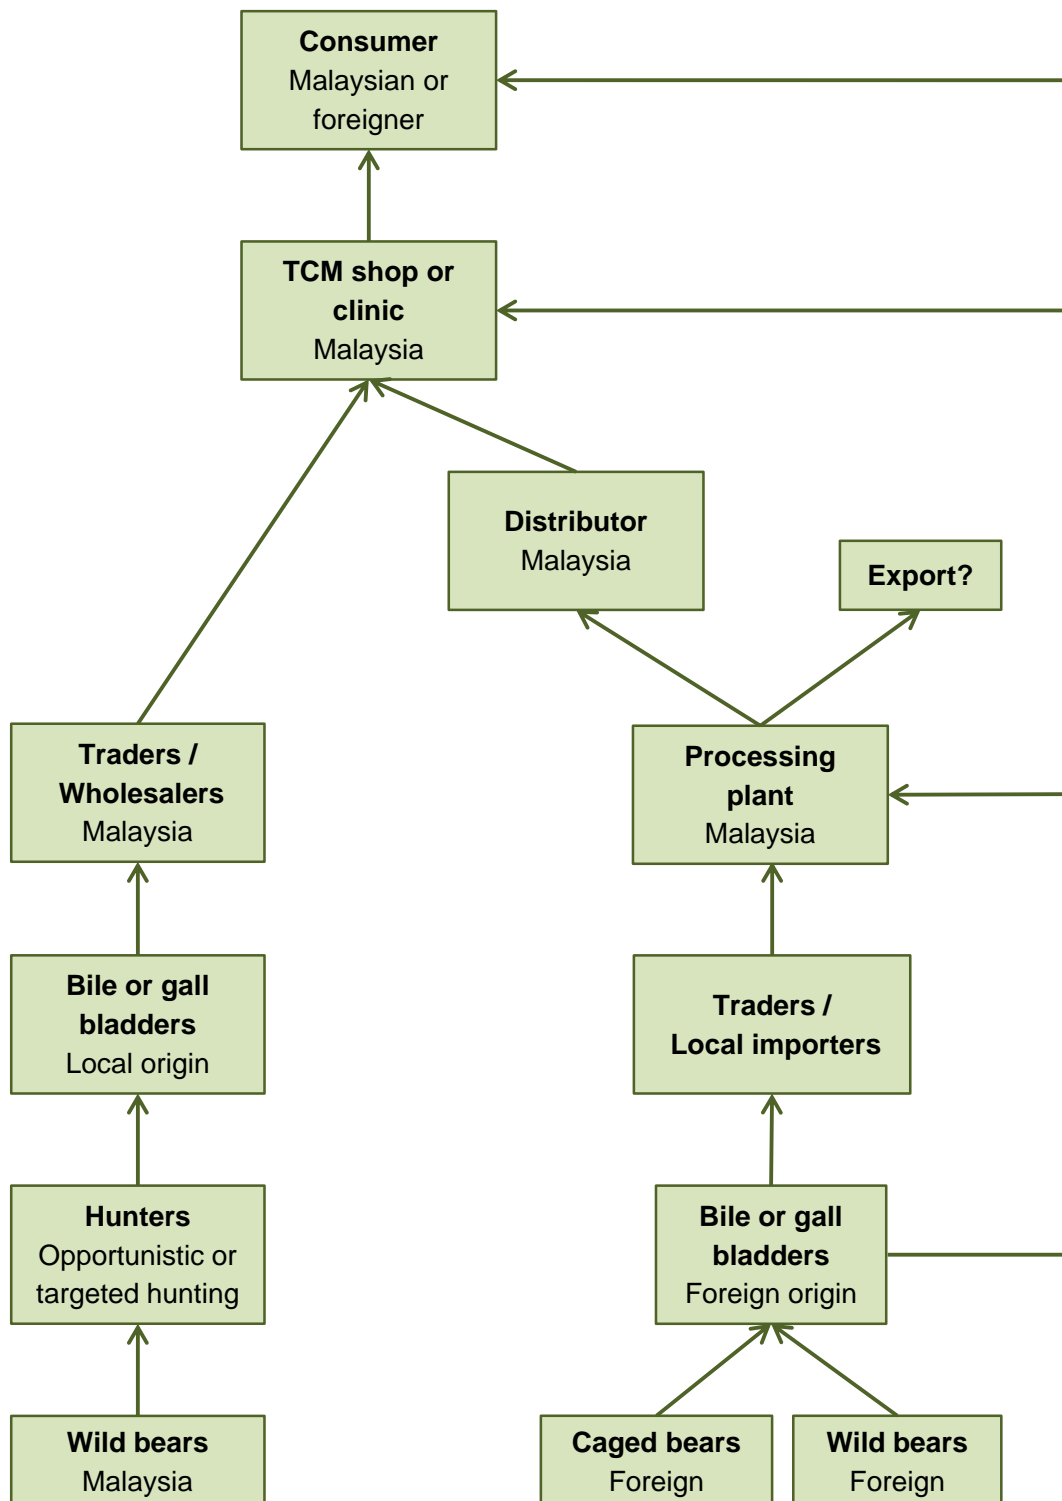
Consumer
Malaysian or foreigner

TCM shop or clinic
Malaysia

Distributor
Malaysia

Export?

Traders / Wholesalers
Malaysia

Processing plant
Malaysia

Bile or gall bladders
Local origin

Traders / Local importers

Hunters
Opportunistic or targeted hunting

Bile or gall bladders
Foreign origin

Wild bears
Malaysia

Caged bears
Foreign

Wild bears
Foreign